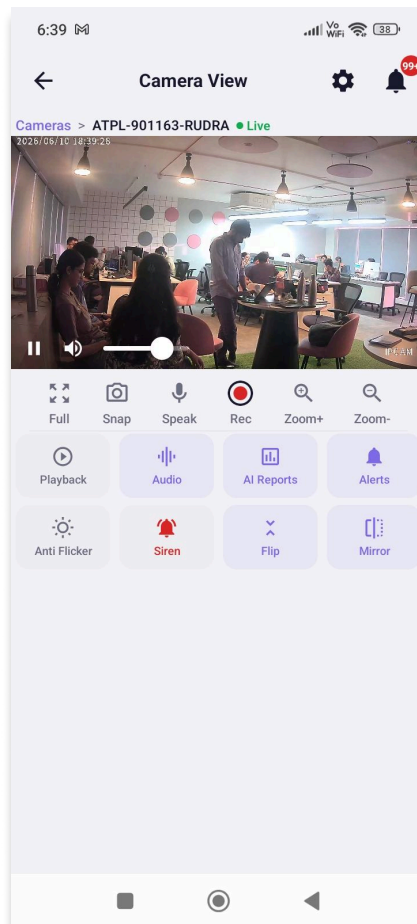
6:39 M

Vo WiFi 38

Camera View

99+

Cameras > ATPL-901163-RUDRA • Live

2026/06/10 18:39:26

IPCAM

Full Snap Speak Rec Zoom+ Zoom-

Playback

Audio

AI Reports

Alerts

Anti Flicker

Siren

Flip

Mirror